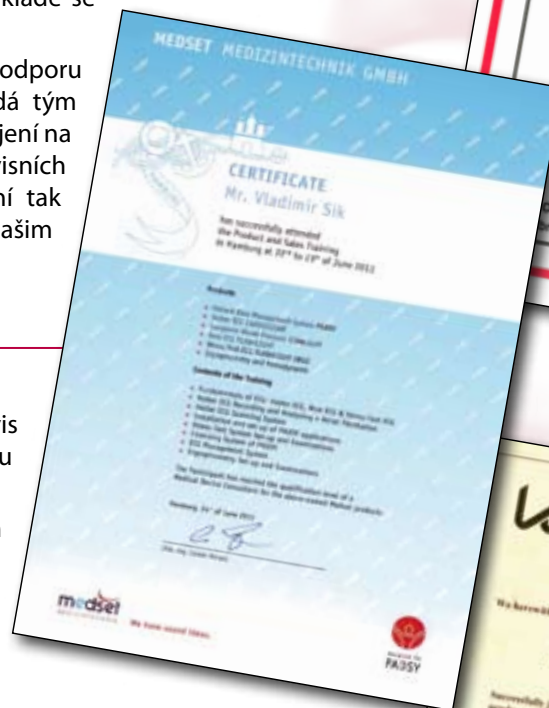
kládě se

odporu
dá tým
jení na
visních
í tak
ašim

is
u

MEDSET MEDIZINTECHNIK GMBH

CERTIFICATE
Mr. Vladimír Sík

has successfully attended
the Product and Sales Training
in Hamburg at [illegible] to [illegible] of June 2012

Products

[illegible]

Contents of the Training

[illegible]

The Participant has reached the qualification level of a Medical Device Consultant for the above-named Medset products.

Hamburg, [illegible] of June 2012

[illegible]

medset
We have sound ideas.

PADSY

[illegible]

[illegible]

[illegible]